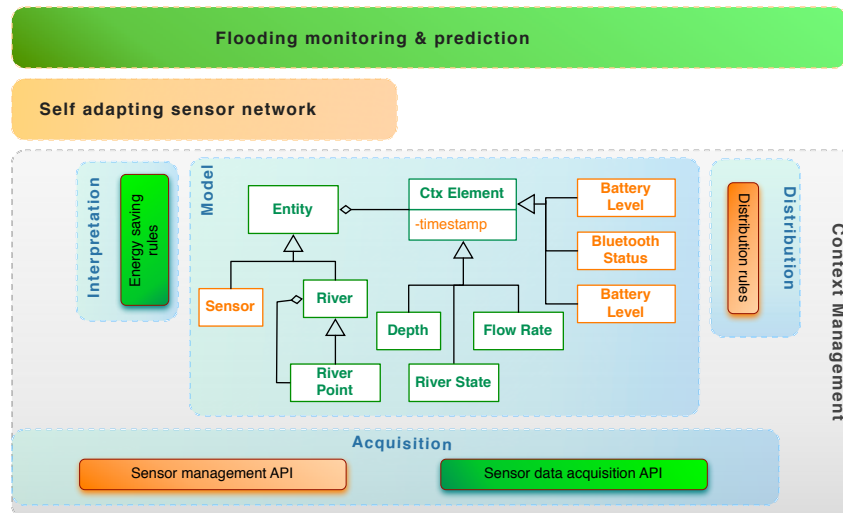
Flooding monitoring & prediction

Self adapting sensor network

Interpretation

Energy saving rules

Model

Entity

Ctx Element

-timestamp

Battery Level

Bluetooth Status

Battery Level

Sensor

River

Depth

Flow Rate

River Point

River State

Distribution

Distribution rules

Context Management

Acquisition

Sensor management API

Sensor data acquisition API